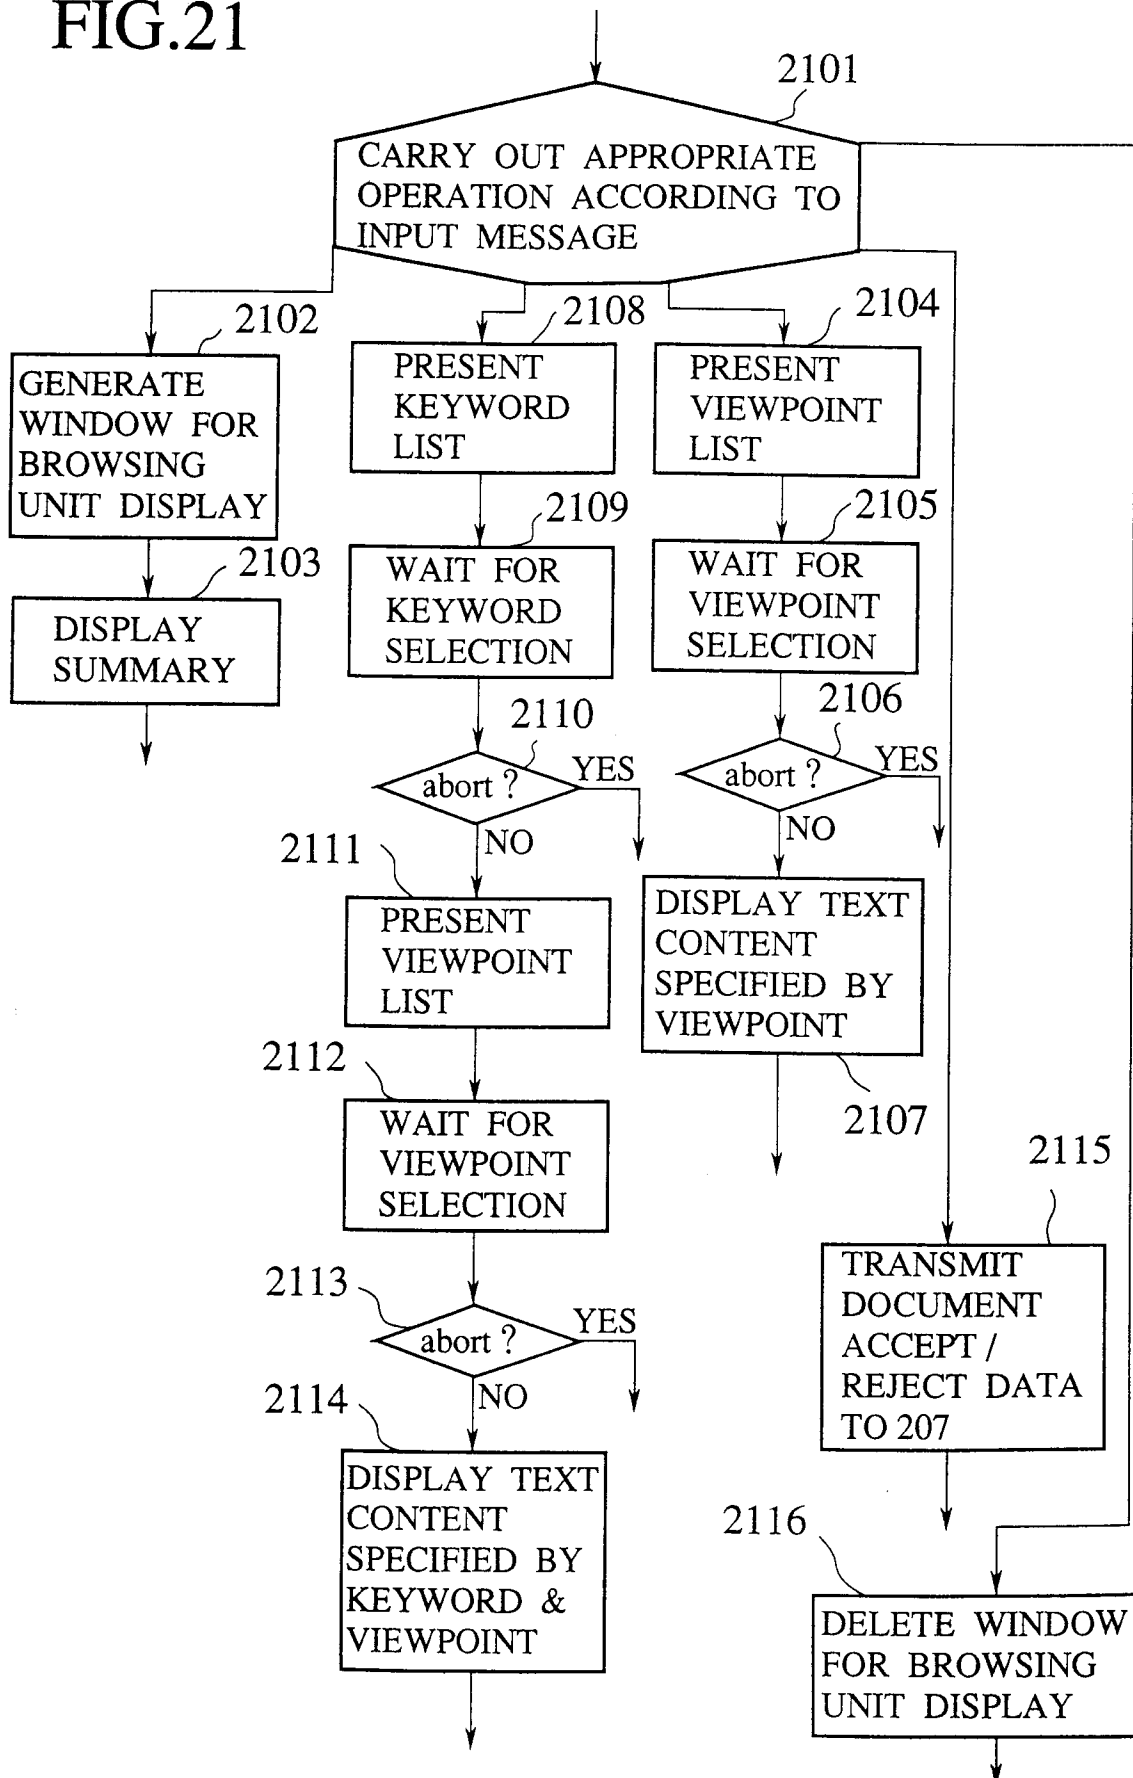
FIG.21

2101

CARRY OUT APPROPRIATE OPERATION ACCORDING TO INPUT MESSAGE

2102

GENERATE WINDOW FOR BROWSING UNIT DISPLAY

2103

DISPLAY SUMMARY

2108

PRESENT KEYWORD LIST

2109

WAIT FOR KEYWORD SELECTION

2110

abort ?

YES

NO

2111

PRESENT VIEWPOINT LIST

2112

WAIT FOR VIEWPOINT SELECTION

2113

abort ?

YES

NO

2114

DISPLAY TEXT CONTENT SPECIFIED BY KEYWORD & VIEWPOINT

2104

PRESENT VIEWPOINT LIST

2105

WAIT FOR VIEWPOINT SELECTION

2106

abort ?

YES

NO

DISPLAY TEXT CONTENT SPECIFIED BY VIEWPOINT

2107

2115

TRANSMIT DOCUMENT ACCEPT / REJECT DATA TO 207

2116

DELETE WINDOW FOR BROWSING UNIT DISPLAY